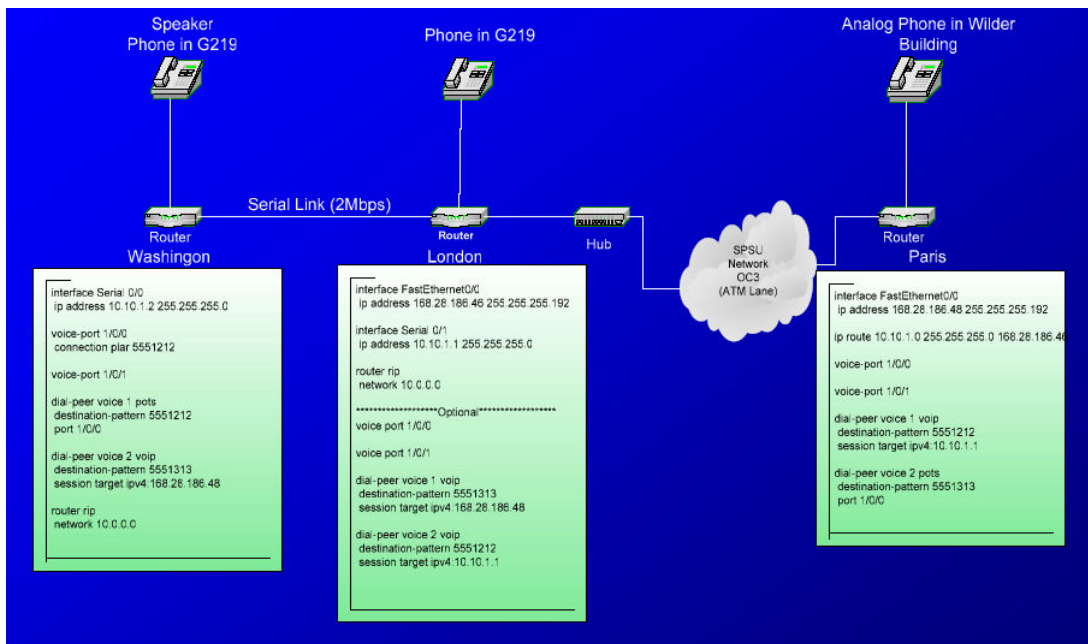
Speaker Phone in G219

Phone in G219

Analog Phone in Wilder Building

Serial Link (2Mbps)

Router Washington

Router London

Hub

SPSU Network OC3 (ATM Lane)

Router Paris

interface Serial 0/0
ip address 10.10.1.2 255.255.255.0

voice-port 1/0/0
connection plar 5551212

voice-port 1/0/1

dial-peer voice 1 pots
destination-pattern 5551212
port 1/0/0

dial-peer voice 2 voip
destination-pattern 5551313
session target ipv4:168.28.186.48

router rip
network 10.0.0.0

interface FastEthernet0/0
ip address 168.28.186.46 255.255.255.192

interface Serial 0/1
ip address 10.10.1.1 255.255.255.0

router rip
network 10.0.0.0

*******************Optional*******************

voice port 1/0/0

voice port 1/0/1

dial-peer voice 1 voip
destination-pattern 5551313
session target ipv4:168.28.186.48

dial-peer voice 2 voip
destination-pattern 5551212
session target ipv4:10.10.1.1

interface FastEthernet0/0
ip address 168.28.186.48 255.255.255.192

ip route 10.10.1.0 255.255.255.0 168.28.186.46

voice-port 1/0/0

voice-port 1/0/1

dial-peer voice 1 voip
destination-pattern 5551212
session target ipv4:10.10.1.1

dial-peer voice 2 pots
destination-pattern 5551313
port 1/0/0